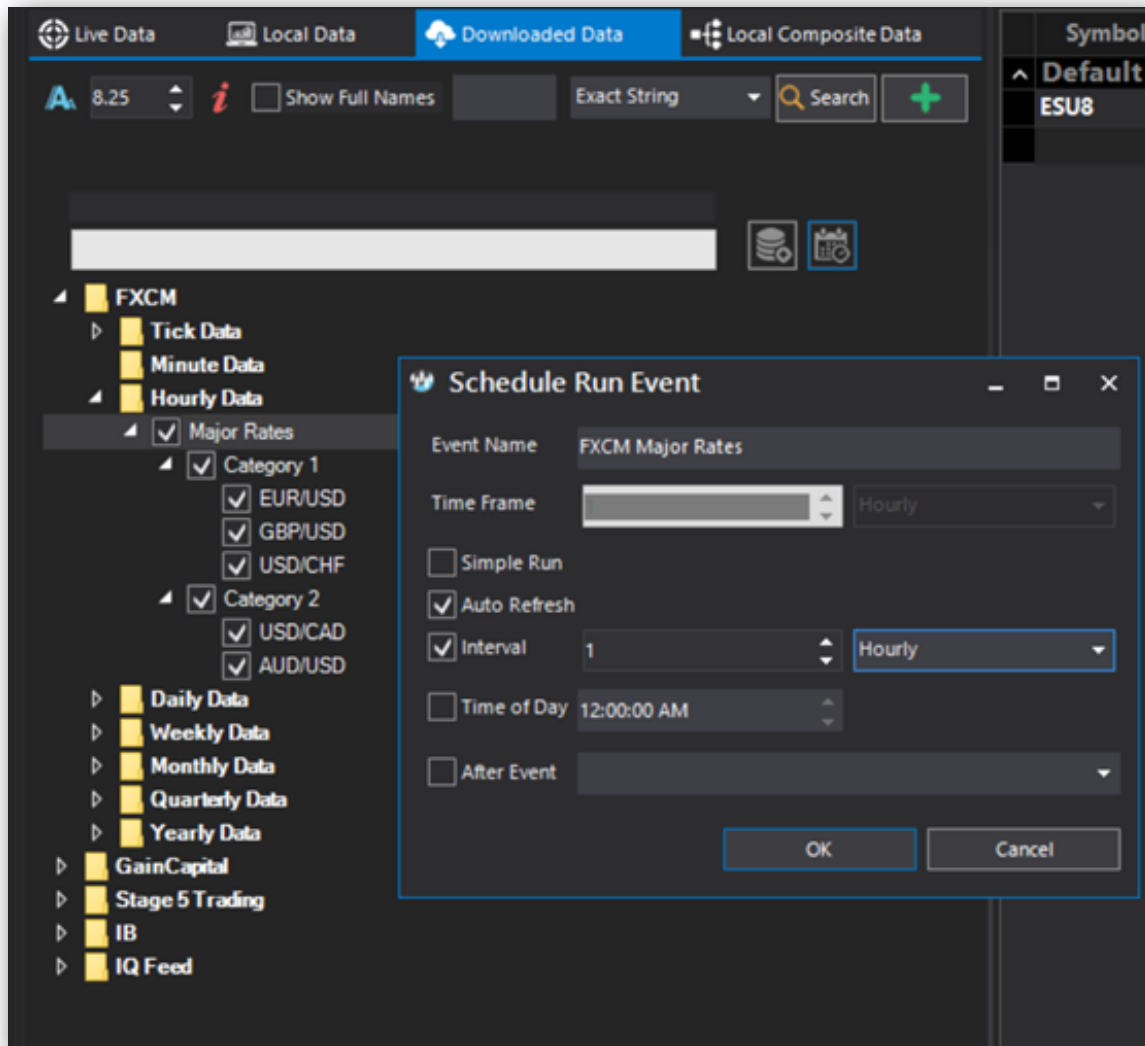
Live Data
Local Data
Downloaded Data
Local Composite Data

Symbol
Default
ESU8

8.25
Show Full Names
Exact String
Search

FXCM
Tick Data
Minute Data
Hourly Data
Major Rates
Category 1
EUR/USD
GBP/USD
USD/CHF
Category 2
USD/CAD
AUD/USD
Daily Data
Weekly Data
Monthly Data
Quarterly Data
Yearly Data
GainCapital
Stage 5 Trading
IB
IQ Feed

Schedule Run Event
Event Name FXCM Major Rates
Time Frame Hourly
Simple Run
Auto Refresh
Interval 1 Hourly
Time of Day 12:00:00 AM
After Event
OK
Cancel